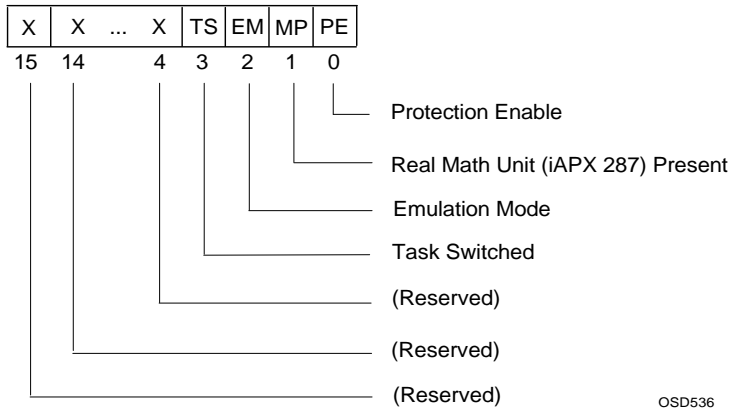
| X | X ... X | TS | EM | MP | PE |
|---|---|---|---|---|---|
| 15 | 14 4 | 3 | 2 | 1 | 0 |

Protection Enable

Real Math Unit (iAPX 287) Present

Emulation Mode

Task Switched

(Reserved)

(Reserved)

(Reserved)

OSD536